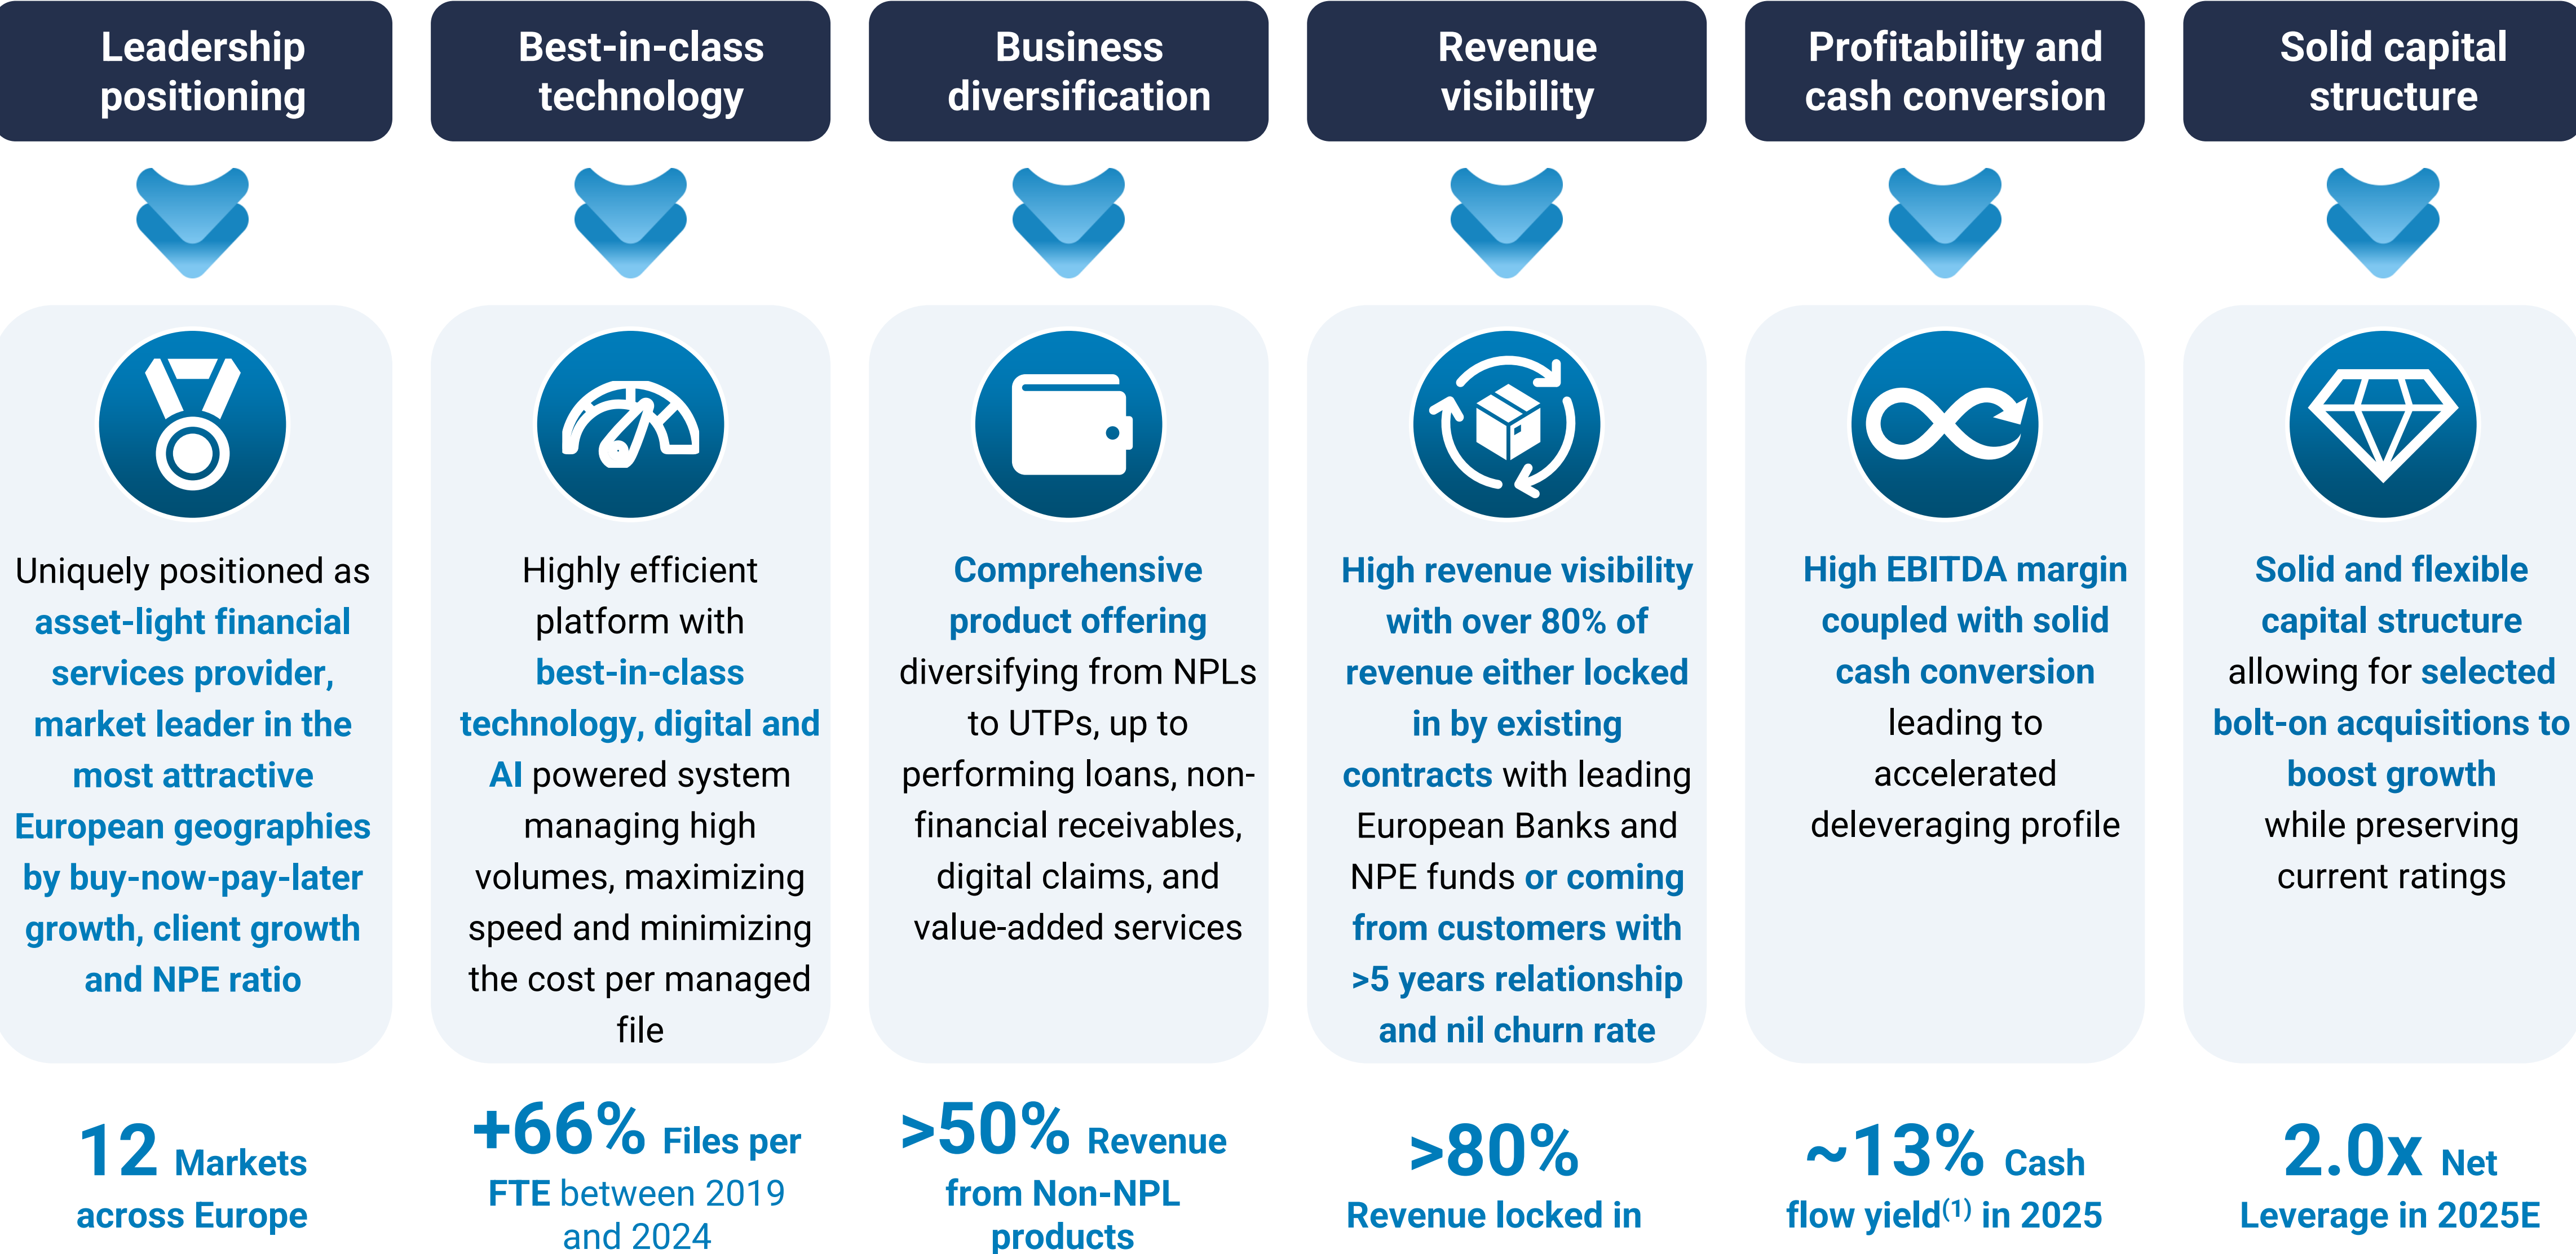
Leadership positioning

Uniquely positioned as asset-light financial services provider, market leader in the most attractive European geographies by buy-now-pay-later growth, client growth and NPE ratio

12 Markets across Europe

Best-in-class technology

Highly efficient platform with best-in-class technology, digital and AI powered system managing high volumes, maximizing speed and minimizing the cost per managed file

+66% Files per FTE between 2019 and 2024

Business diversification

Comprehensive product offering diversifying from NPLs to UTPs, up to performing loans, non-financial receivables, digital claims, and value-added services

>50% Revenue from Non-NPL products

Revenue visibility

High revenue visibility with over 80% of revenue either locked in by existing contracts with leading European Banks and NPE funds or coming from customers with >5 years relationship and nil churn rate

>80% Revenue locked in

Profitability and cash conversion

High EBITDA margin coupled with solid cash conversion leading to accelerated deleveraging profile

~13% Cash flow yield$^{(1)}$ in 2025

Solid capital structure

Solid and flexible capital structure allowing for selected bolt-on acquisitions to boost growth while preserving current ratings

2.0x Net Leverage in 2025E